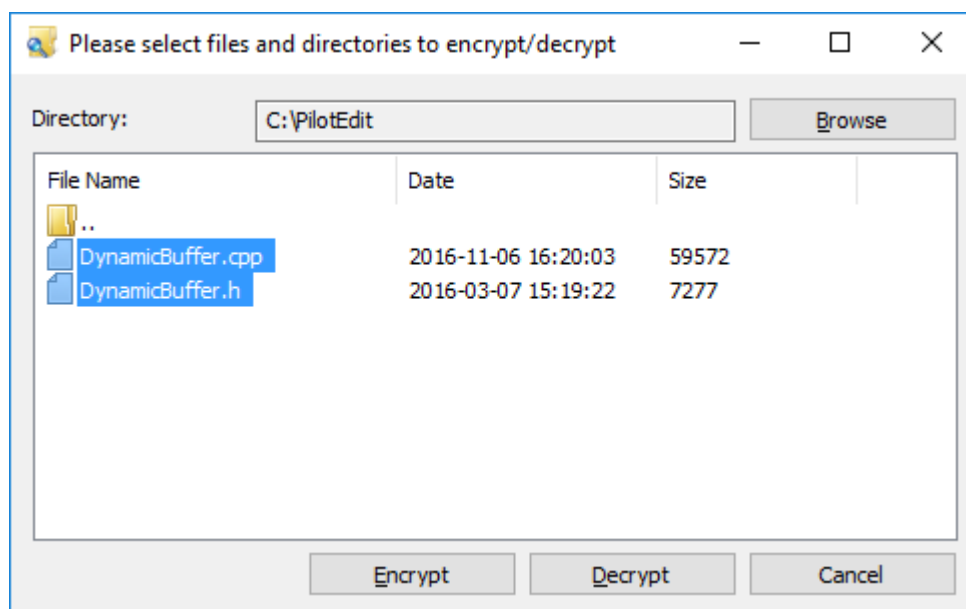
Please select files and directories to encrypt/decrypt

Directory: C:\PilotEdit Browse

| File Name | Date | Size |
|---|---|---|
| .. | | |
| DynamicBuffer.cpp | 2016-11-06 16:20:03 | 59572 |
| DynamicBuffer.h | 2016-03-07 15:19:22 | 7277 |

Encrypt Decrypt Cancel